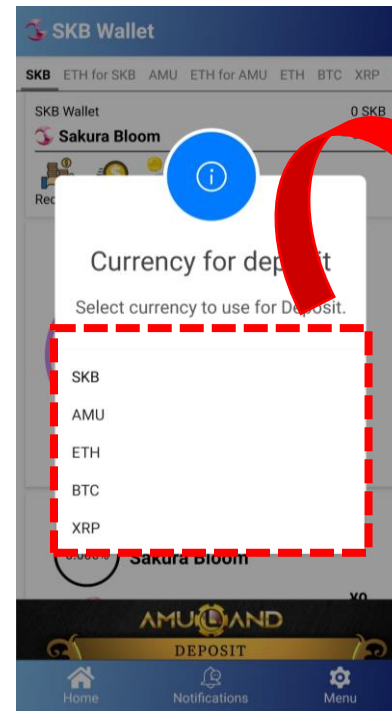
SKB Wallet

SKB ETH for SKB AMU ETH for AMU ETH BTC XRP

SKB Wallet 0 SKB
Sakura Bloom

Rec

Currency for dep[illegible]it

Select currency to use for De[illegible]osit.

SKB
AMU
ETH
BTC
XRP

Sakura Bloom

AMULAND
DEPOSIT

Home Notifications Menu